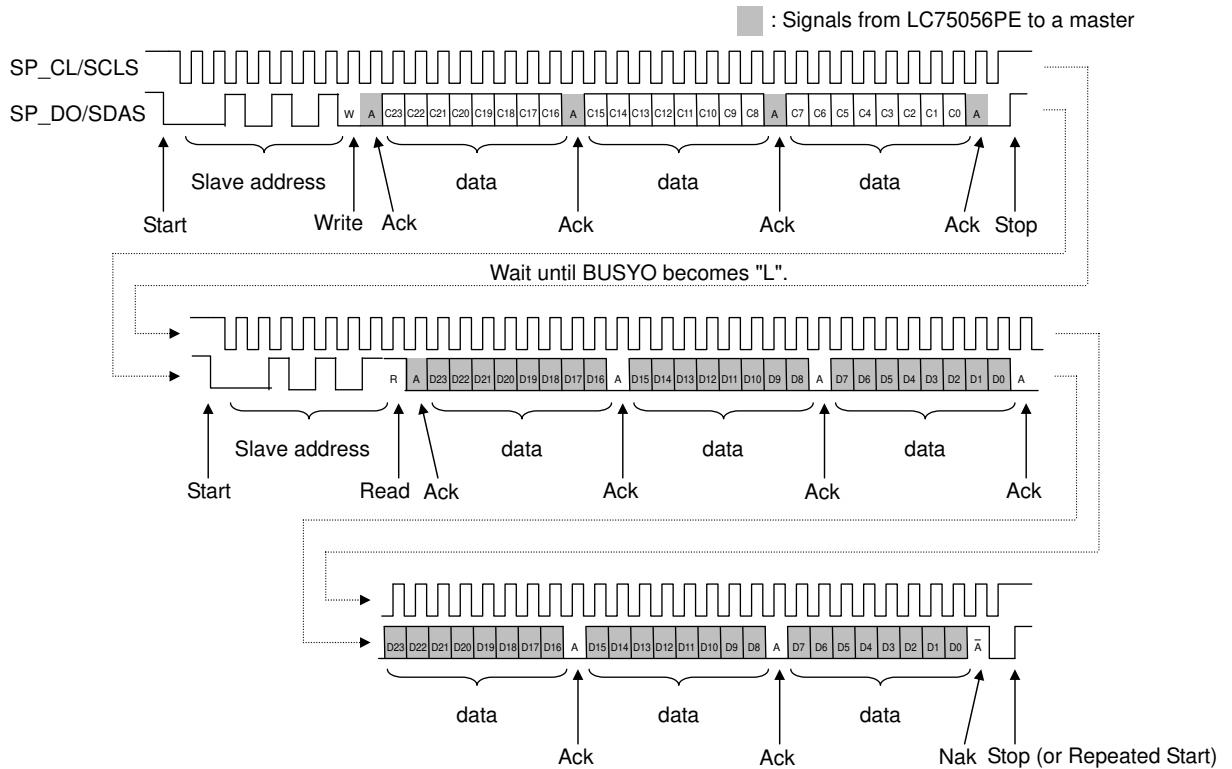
: Signals from LC75056PE to a master

SP_CL/SCLS

SP_DO/SDAS

W A C23 C22 C21 C20 C19 C18 C17 C16 A C15 C14 C13 C12 C11 C10 C9 C8 A C7 C6 C5 C4 C3 C2 C1 C0 A

Slave address data data data

Start Write Ack Ack Ack Ack Stop

Wait until BUSYO becomes "L".

R A D23 D22 D21 D20 D19 D18 D17 D16 A D15 D14 D13 D12 D11 D10 D9 D8 A D7 D6 D5 D4 D3 D2 D1 D0 A

Slave address data data data

Start Read Ack Ack Ack Ack

D23 D22 D21 D20 D19 D18 D17 D16 A D15 D14 D13 D12 D11 D10 D9 D8 A D7 D6 D5 D4 D3 D2 D1 D0 $\bar{A}$

data data data

Ack Ack Nak Stop (or Repeated Start)